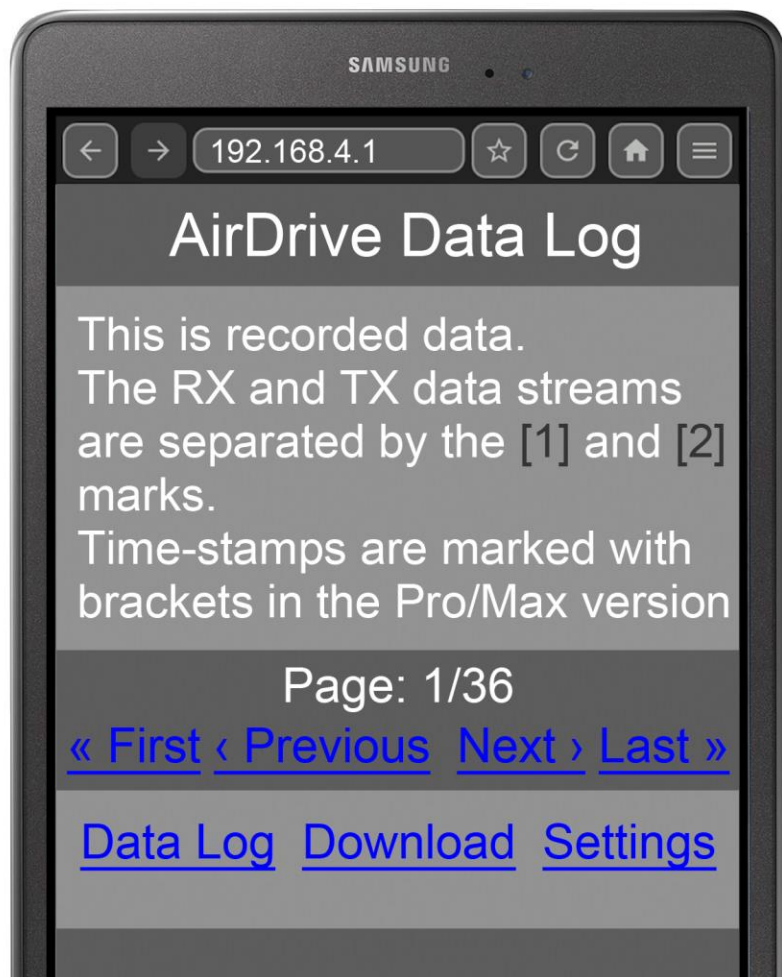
SAMSUNG

192.168.4.1

AirDrive Data Log

This is recorded data.
The RX and TX data streams are separated by the [1] and [2] marks.
Time-stamps are marked with brackets in the Pro/Max version

Page: 1/36
« First ‹ Previous Next › Last »

Data Log Download Settings